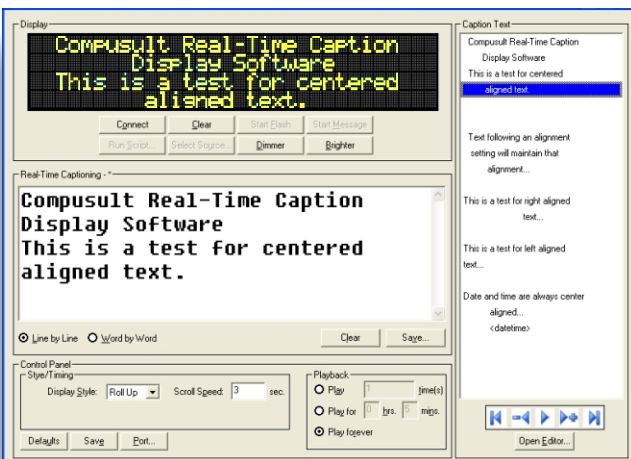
Display

Compusult Real-Time Caption Display Software This is a test for centered aligned text.

Connect Clear Start Flash Start Message

Run Script... Select Source... Dimmer Brighter

Real-Time Captioning - *

Compusult Real-Time Caption Display Software This is a test for centered aligned text.

Line by Line Word by Word Clear Save...

Control Panel

Style/Timing

Display Style: Roll Up Scroll Speed: 3 sec.

Playback

Play 1 time(s)

Play for 0 hrs. 5 mins.

Play forever

Defaults Save Port...

Caption Text

Compusult Real-Time Caption

Display Software

This is a test for centered

aligned text.

Text following an alignment setting will maintain that alignment...

This is a test for right aligned text...

This is a test for left aligned text...

Date and time are always center aligned...

<datetime>

Open Editor...